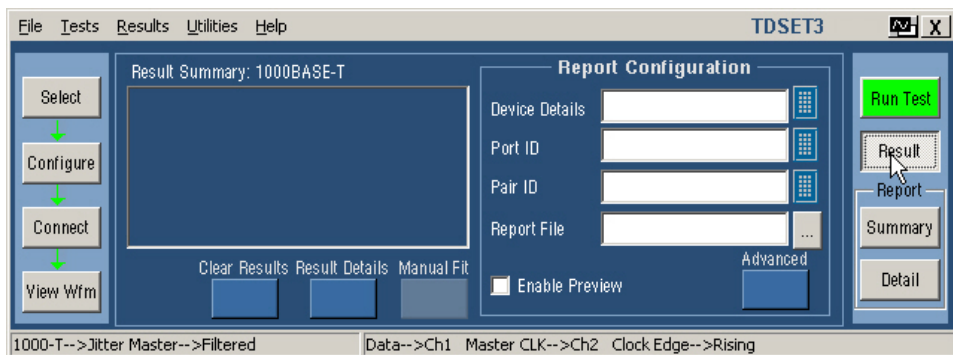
File Tests Results Utilities Help TDSET3 X

Select
Configure
Connect
View Wfm

Result Summary: 1000BASE-T

Clear Results Result Details Manual Fit

Report Configuration
Device Details
Port ID
Pair ID
Report File ...
Enable Preview
Advanced

Run Test
Result
Report
Summary
Detail

1000-T-->Jitter Master-->Filtered
Data-->Ch1 Master CLK-->Ch2 Clock Edge-->Rising